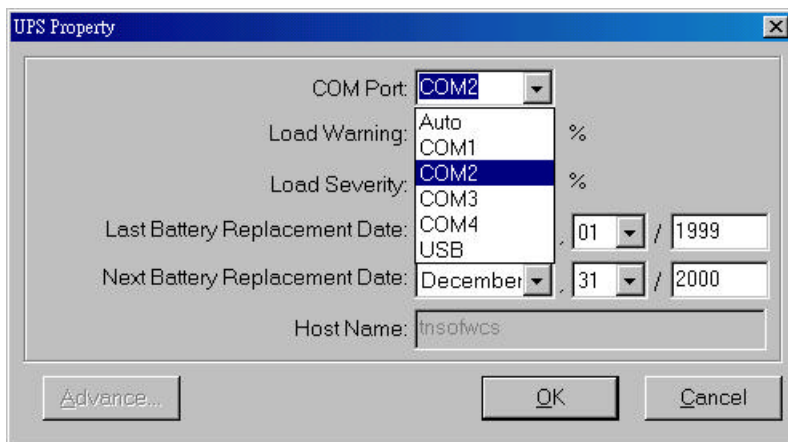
UPS Property

COM Port: COM2

Auto
COM1
COM2
COM3
COM4
USB

Load Warning: %

Load Severity: %

Last Battery Replacement Date: , 01 / 1999

Next Battery Replacement Date: December , 31 / 2000

Host Name: tnsofwcs

Advance...

OK

Cancel